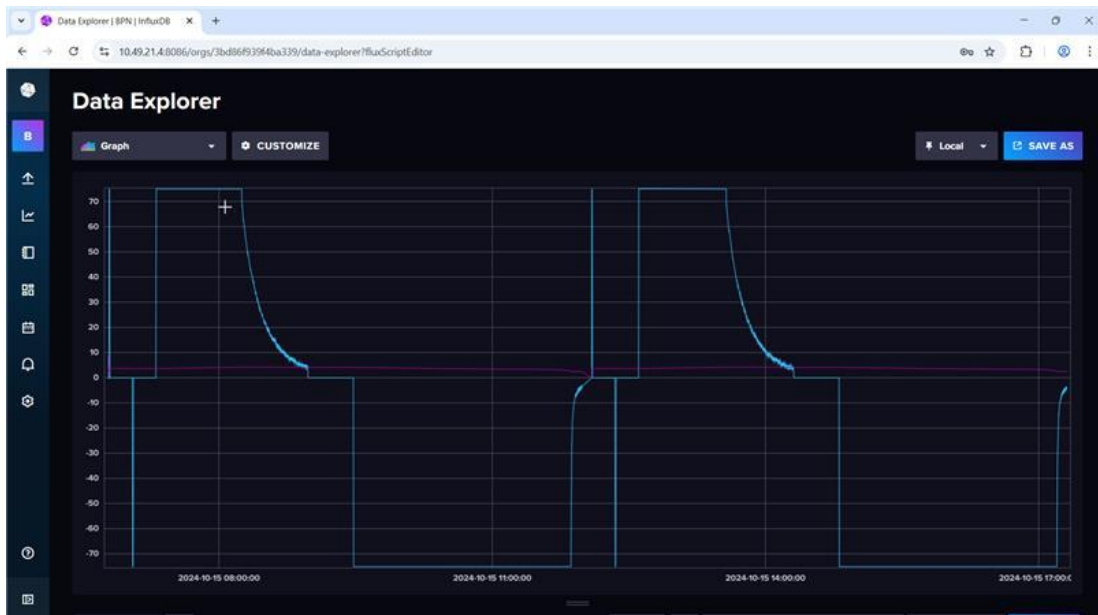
Data Explorer | BPN | InfluxDB

10.49.21.4:8086/orgs/3bd86f939f4ba339/data-explorer?fluxScriptEditor

B

Data Explorer

Graph

CUSTOMIZE

Local

SAVE AS

70
60
50
40
30
20
10
0
-10
-20
-30
-40
-50
-60
-70

2024-10-15 08:00:00
2024-10-15 11:00:00
2024-10-15 14:00:00
2024-10-15 17:00:0